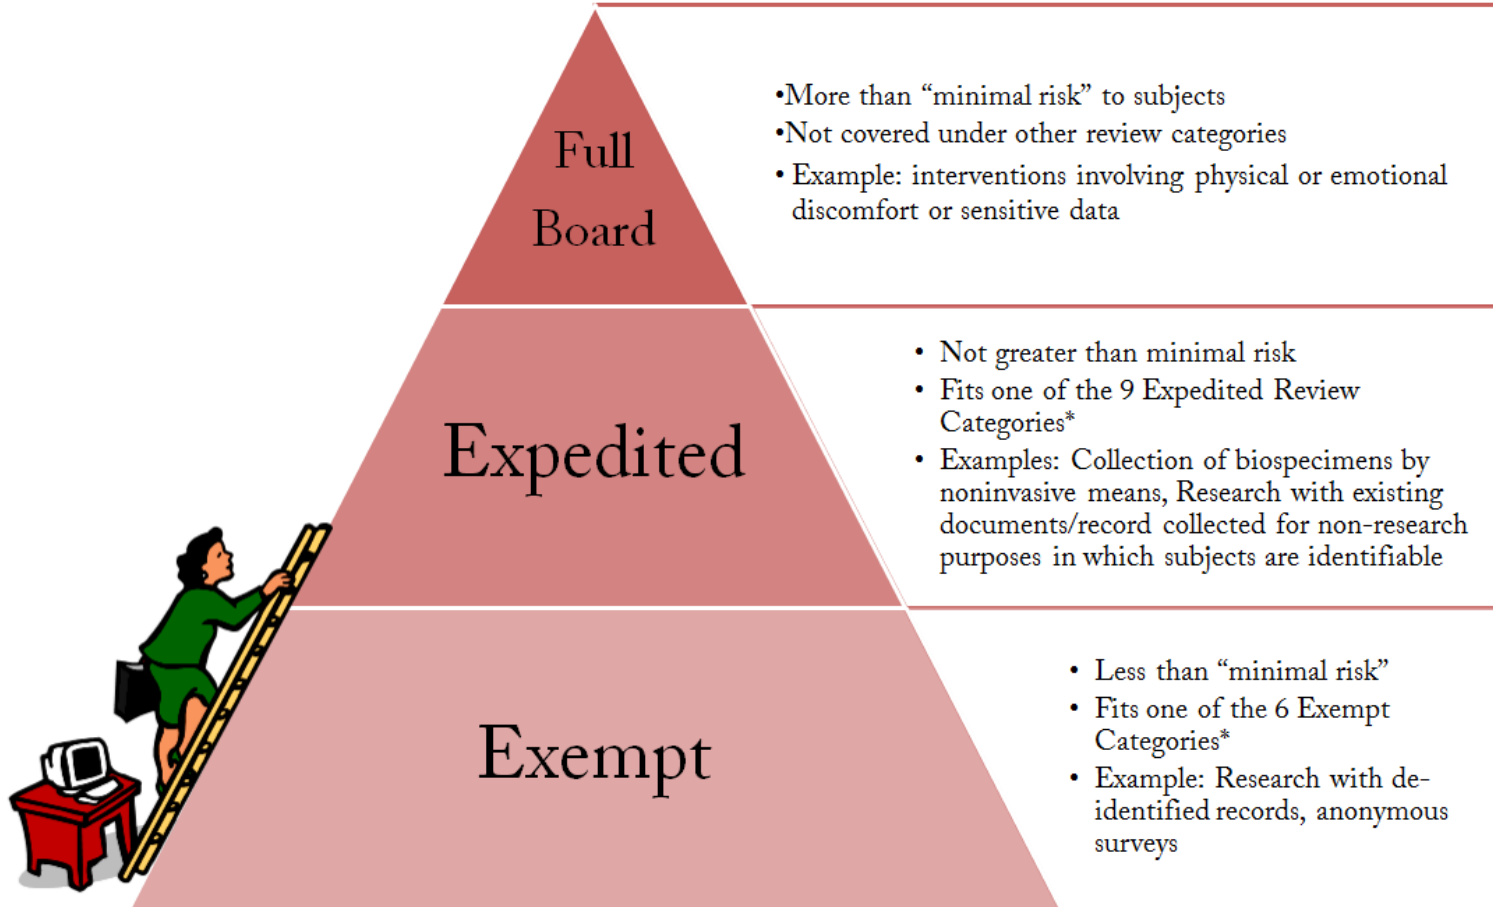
Full Board

•More than “minimal risk” to subjects
•Not covered under other review categories
• Example: interventions involving physical or emotional discomfort or sensitive data

Expedited

• Not greater than minimal risk
• Fits one of the 9 Expedited Review Categories*
• Examples: Collection of biospecimens by noninvasive means, Research with existing documents/record collected for non-research purposes in which subjects are identifiable

Exempt

• Less than “minimal risk”
• Fits one of the 6 Exempt Categories*
• Example: Research with de-identified records, anonymous surveys